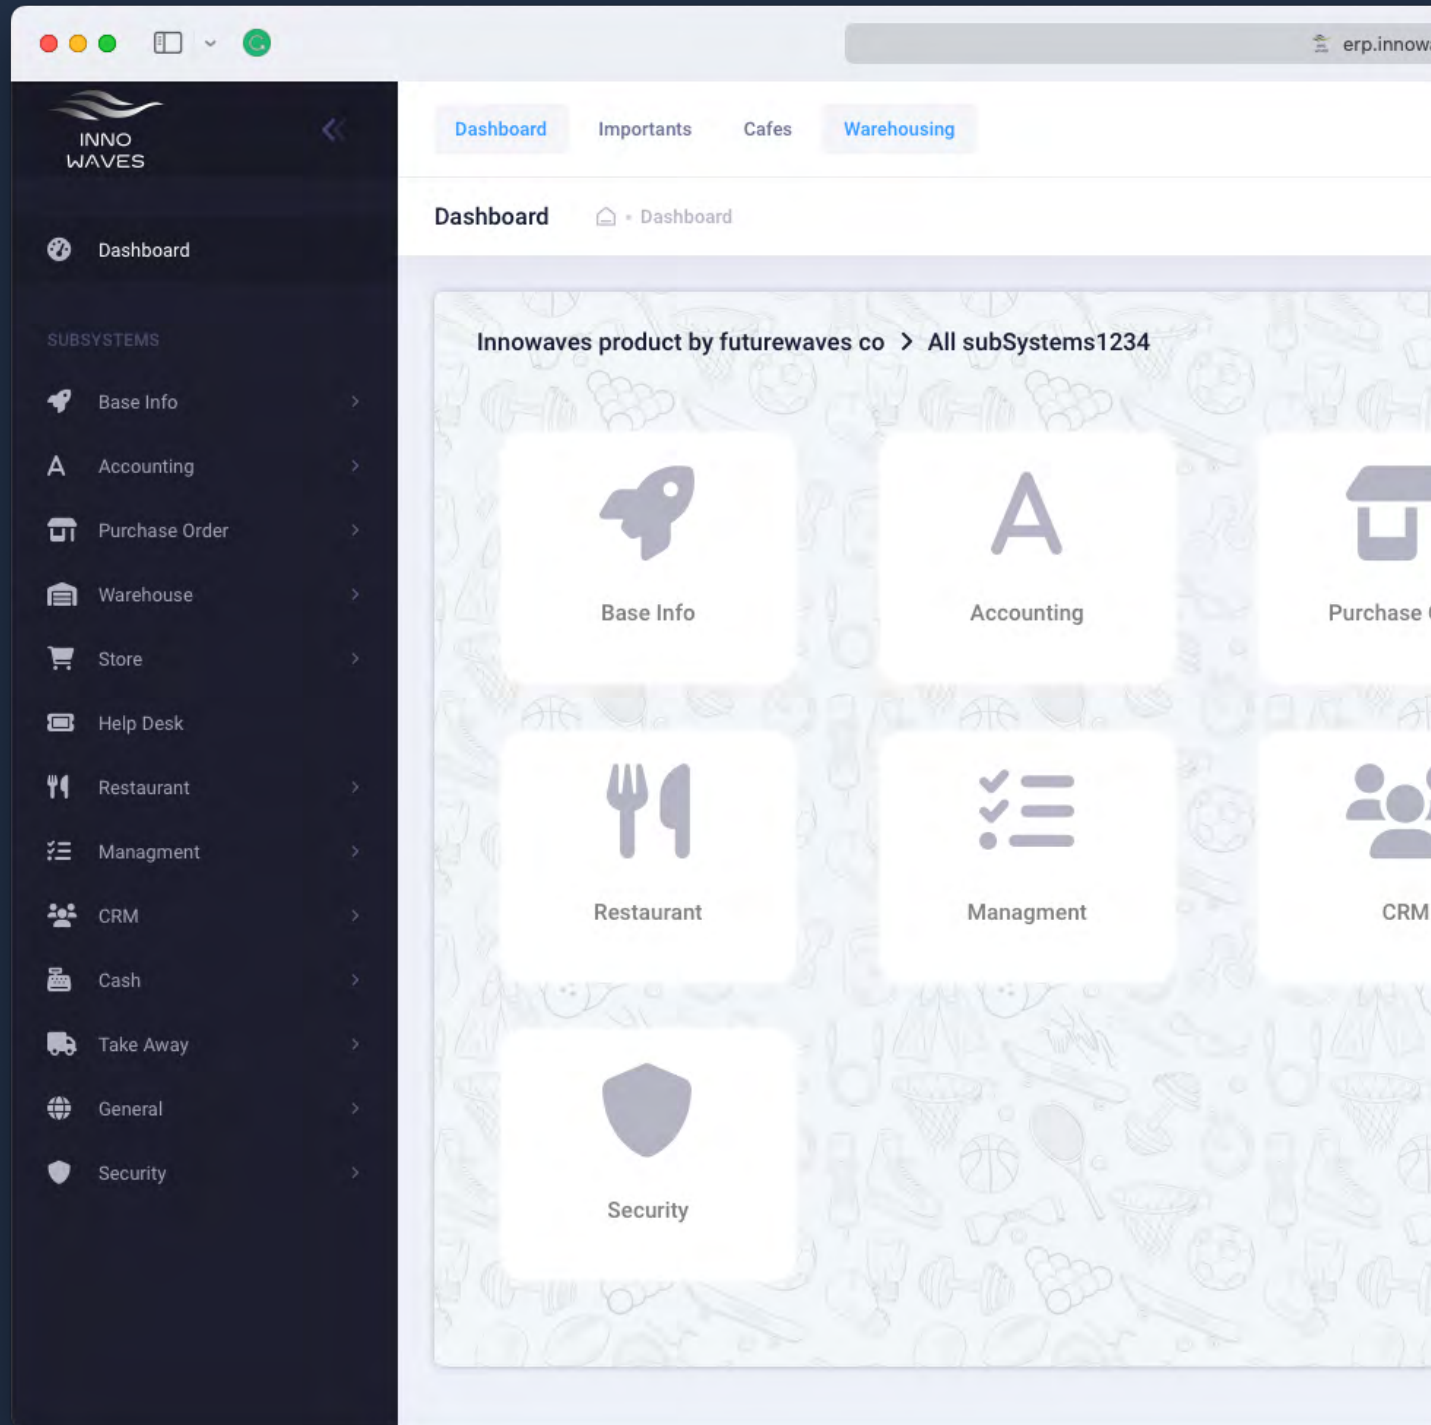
erp.innow

INNO WAVES

Dashboard

SUBSYSTEMS

Base Info

Accounting

Purchase Order

Warehouse

Store

Help Desk

Restaurant

Managment

CRM

Cash

Take Away

General

Security

Dashboard Importants Cafes Warehousing

Dashboard Dashboard

Innowaves product by futurewaves co > All subSystems1234

Base Info

Accounting

Purchase

Restaurant

Managment

CRM

Security